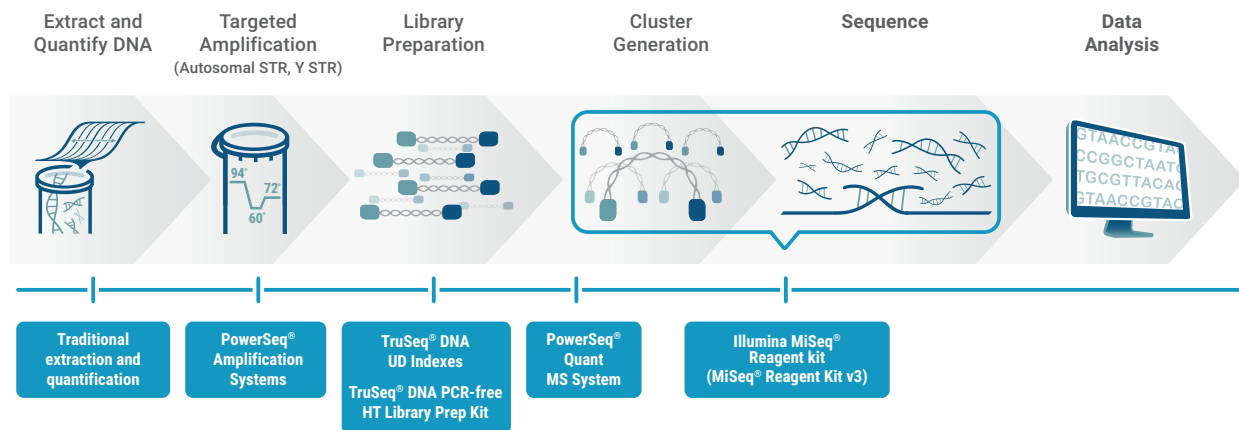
Extract and Quantify DNA

Targeted Amplification (Autosomal STR, Y STR)

Library Preparation

Cluster Generation

Sequence

Data Analysis

94°
72°
60°

GTAACCGTA
CCGGCTAAT
TGCGTTACA
GTAACCGTA

Traditional extraction and quantification

PowerSeq® Amplification Systems

TruSeq® DNA UD Indexes

TruSeq® DNA PCR-free HT Library Prep Kit

PowerSeq® Quant MS System

Illumina MiSeq® Reagent kit (MiSeq® Reagent Kit v3)